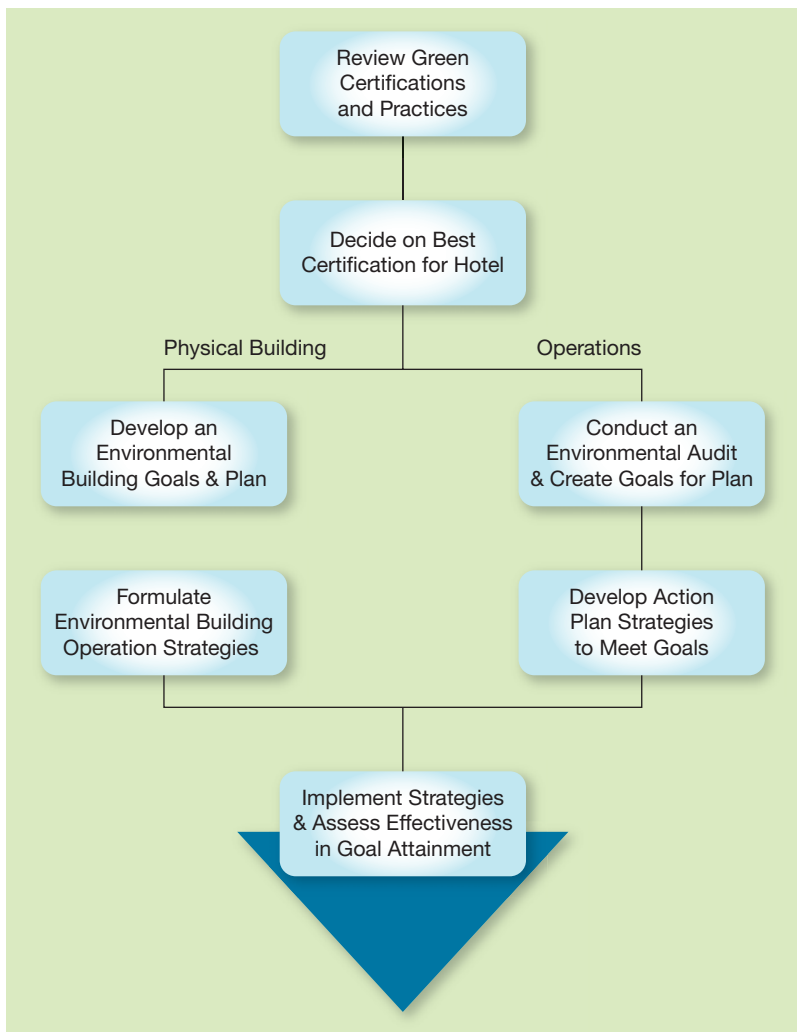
Review Green Certifications and Practices

Decide on Best Certification for Hotel

Physical Building

Operations

Develop an Environmental Building Goals & Plan

Conduct an Environmental Audit & Create Goals for Plan

Formulate Environmental Building Operation Strategies

Develop Action Plan Strategies to Meet Goals

Implement Strategies & Assess Effectiveness in Goal Attainment